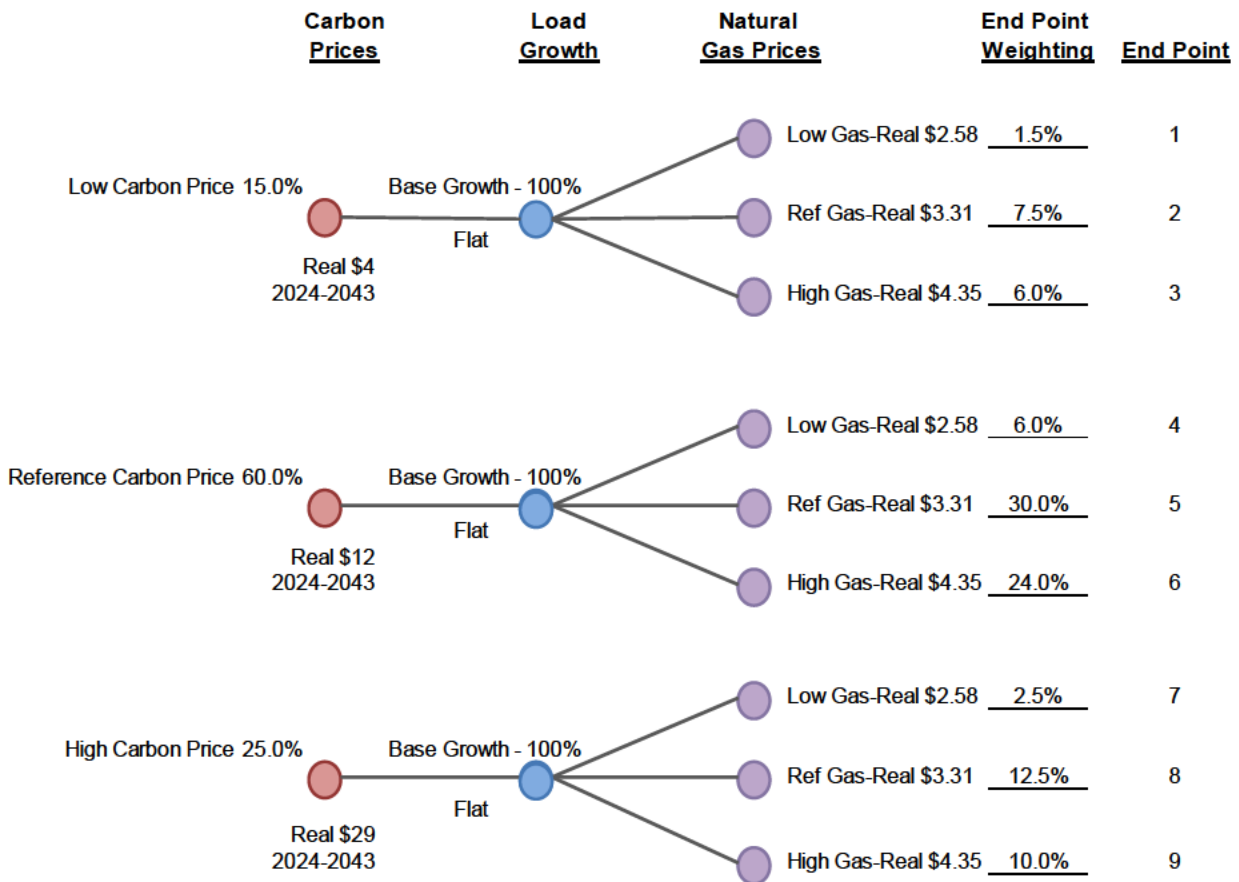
Carbon Prices | Load Growth | Natural Gas Prices | End Point Weighting | End Point

Low Carbon Price 15.0%
Real $4
2024-2043
Base Growth - 100%
Flat
Low Gas-Real $2.58 1.5% 1
Ref Gas-Real $3.31 7.5% 2
High Gas-Real $4.35 6.0% 3

Reference Carbon Price 60.0%
Real $12
2024-2043
Base Growth - 100%
Flat
Low Gas-Real $2.58 6.0% 4
Ref Gas-Real $3.31 30.0% 5
High Gas-Real $4.35 24.0% 6

High Carbon Price 25.0%
Real $29
2024-2043
Base Growth - 100%
Flat
Low Gas-Real $2.58 2.5% 7
Ref Gas-Real $3.31 12.5% 8
High Gas-Real $4.35 10.0% 9